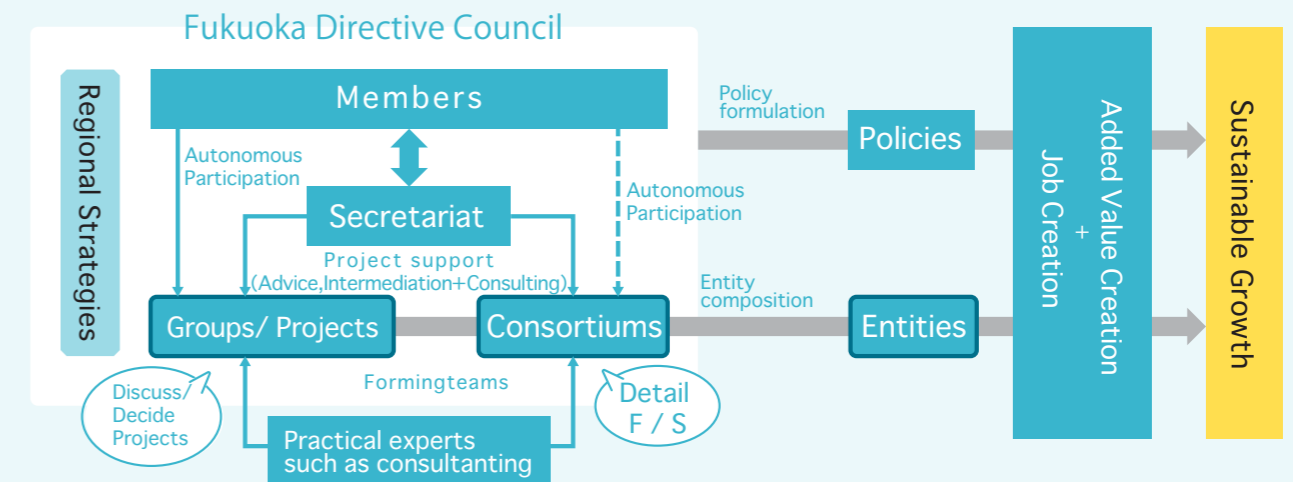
Fukuoka Directive Council

Regional Strategies

Members

Autonomous Participation

Secretariat

Autonomous Participation

Project support (Advice,Intermediation+Consulting)

Groups/ Projects

Consortiums

Formingteams

Discuss/ Decide Projects

Detail F / S

Practical experts such as consultanting

Policy formulation

Policies

Entity composition

Entities

Added Value Creation + Job Creation

Sustainable Growth